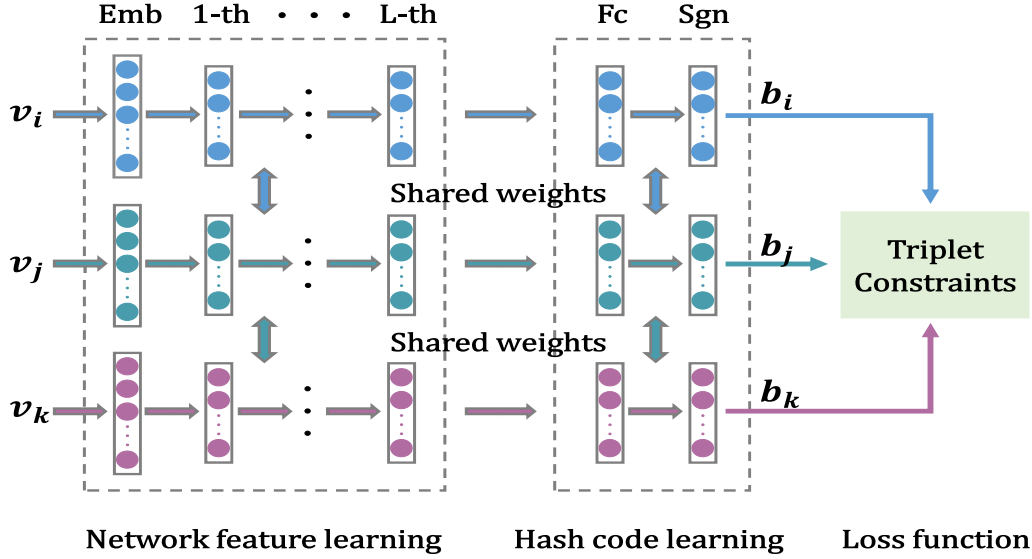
Emb 1-th · · · L-th

Fc Sgn

$\boldsymbol{v_i}$

$\boldsymbol{b_i}$

Shared weights

$\boldsymbol{v_j}$

$\boldsymbol{b_j}$

Triplet Constraints

Shared weights

$\boldsymbol{v_k}$

$\boldsymbol{b_k}$

Network feature learning

Hash code learning

Loss function